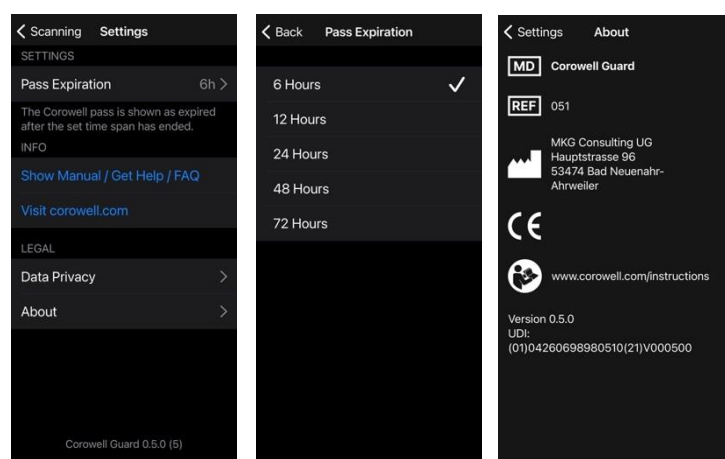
< Scanning Settings

SETTINGS

Pass Expiration 6h >

The Corowell pass is shown as expired after the set time span has ended.

INFO

Show Manual / Get Help / FAQ

Visit corowell.com

LEGAL

Data Privacy >

About >

Corowell Guard 0.5.0 (5)

< Back Pass Expiration

6 Hours ✓

12 Hours

24 Hours

48 Hours

72 Hours

< Settings About

MD Corowell Guard

REF 051

MKG Consulting UG
Hauptstrasse 96
53474 Bad Neuenahr-Ahrweiler

CE

www.corowell.com/instructions

Version 0.5.0
UDI:
(01)04260698980510(21)V000500